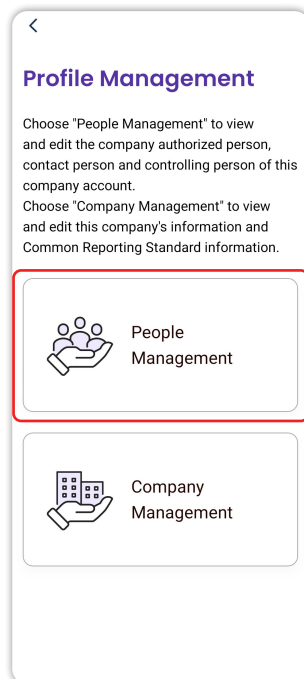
<

Profile Management

Choose "People Management" to view and edit the company authorized person, contact person and controlling person of this company account.
Choose "Company Management" to view and edit this company's information and Common Reporting Standard information.

People Management

Company Management